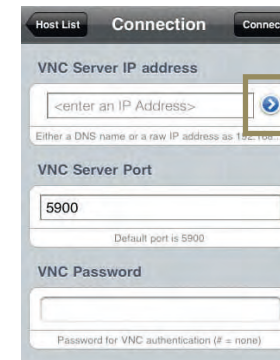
Host List
Connection
Connec

VNC Server IP address

<enter an IP Address>

Either a DNS name or a raw IP address as 192.168.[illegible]

VNC Server Port

5900

Default port is 5900

VNC Password

Password for VNC authentication (# = none)